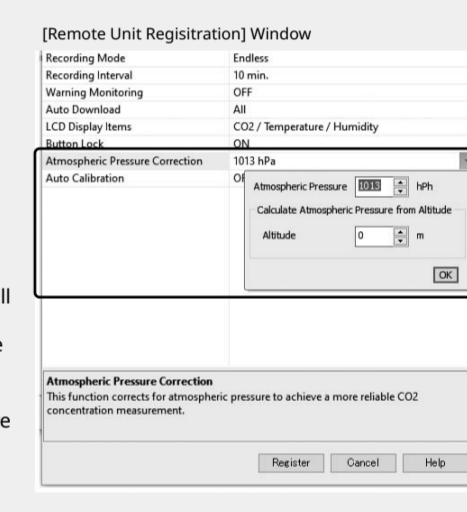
[Remote Unit Regisitration] Window

| Recording Mode | Endless |
|---|---|
| Recording Interval | 10 min. |
| Warning Monitoring | OFF |
| Auto Download | All |
| LCD Display Items | CO2 / Temperature / Humidity |
| Button Lock | ON |
| Atmospheric Pressure Correction | 1013 hPa |
| Auto Calibration | Of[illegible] |

Atmospheric Pressure 1013 hPh

Calculate Atmospheric Pressure from Altitude

Altitude 0 m

OK

ll

e

e

Atmospheric Pressure Correction
This function corrects for atmospheric pressure to achieve a more reliable CO2 concentration measurement.

Register Cancel Help